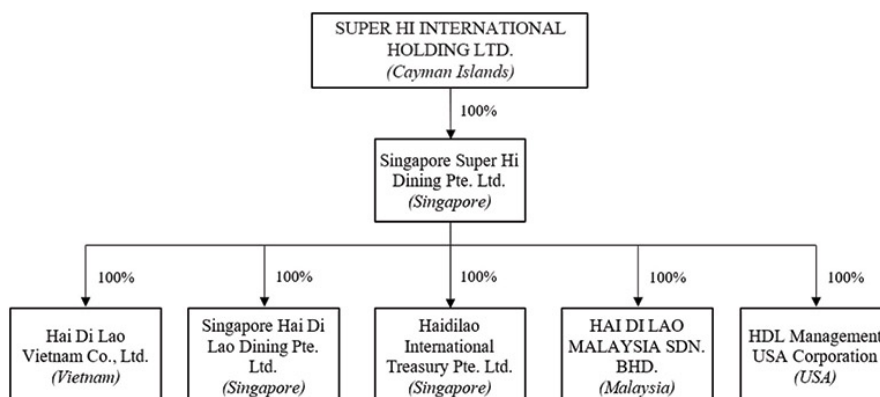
SUPER HI INTERNATIONAL HOLDING LTD.
(Cayman Islands)

100%

Singapore Super Hi Dining Pte. Ltd.
(Singapore)

100%

Hai Di Lao Vietnam Co., Ltd.
(Vietnam)

100%

Singapore Hai Di Lao Dining Pte. Ltd.
(Singapore)

100%

Haidilao International Treasury Pte. Ltd.
(Singapore)

100%

HAI DI LAO MALAYSIA SDN. BHD.
(Malaysia)

100%

HDL Management USA Corporation
(USA)